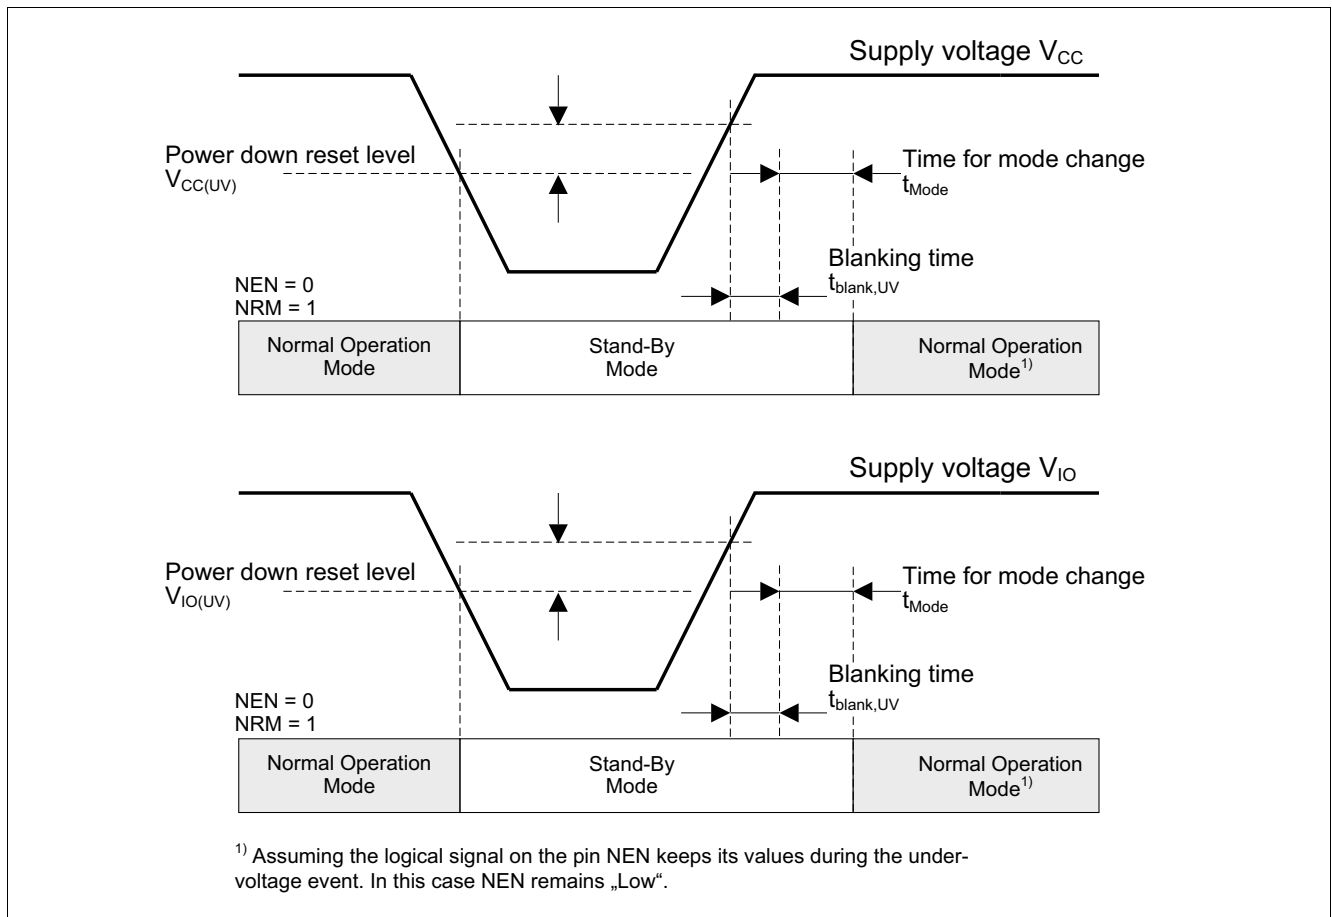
Supply voltage $V_{CC}$

Power down reset level
$V_{CC(UV)}$

Time for mode change
$t_{Mode}$

Blanking time
$t_{blank,UV}$

NEN = 0
NRM = 1

| Normal Operation Mode | Stand-By Mode | Normal Operation Mode$^{1)}$ |
|---|---|---|

Supply voltage $V_{IO}$

Power down reset level
$V_{IO(UV)}$

Time for mode change
$t_{Mode}$

Blanking time
$t_{blank,UV}$

NEN = 0
NRM = 1

| Normal Operation Mode | Stand-By Mode | Normal Operation Mode$^{1)}$ |
|---|---|---|

$^{1)}$ Assuming the logical signal on the pin NEN keeps its values during the undervoltage event. In this case NEN remains „Low“.